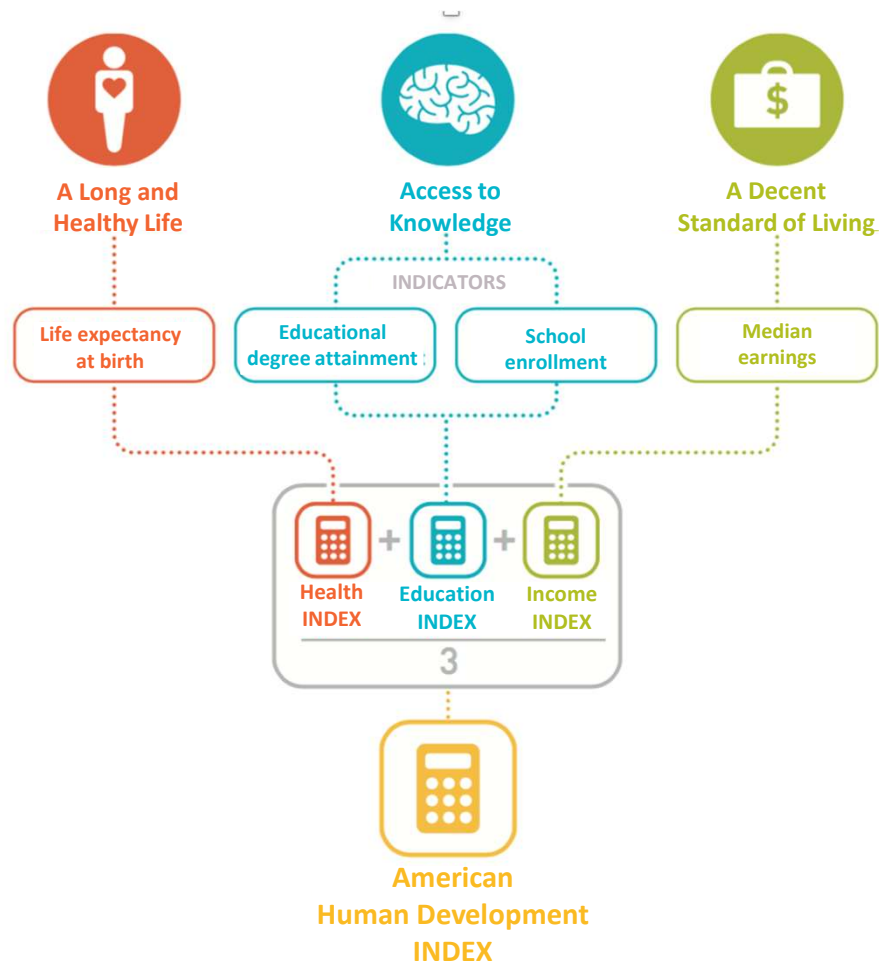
A Long and Healthy Life

Access to Knowledge

A Decent Standard of Living

INDICATORS

Life expectancy at birth

Educational degree attainment

School enrollment

Median earnings

Health INDEX

+

Education INDEX

+

Income INDEX

3

American Human Development INDEX